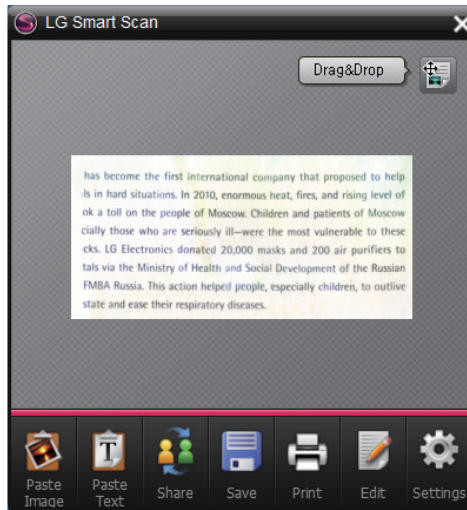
LG Smart Scan

Drag&Drop

has become the first international company that proposed to help ls in hard situations. In 2010, enormous heat, fires, and rising level of ok a toll on the people of Moscow. Children and patients of Moscow cially those who are seriously ill—were the most vulnerable to these cks. LG Electronics donated 20,000 masks and 200 air purifiers to tals via the Ministry of Health and Social Development of the Russian FMBA Russia. This action helped people, especially children, to outlive state and ease their respiratory diseases.

Paste Image
Paste Text
Share
Save
Print
Edit
Settings